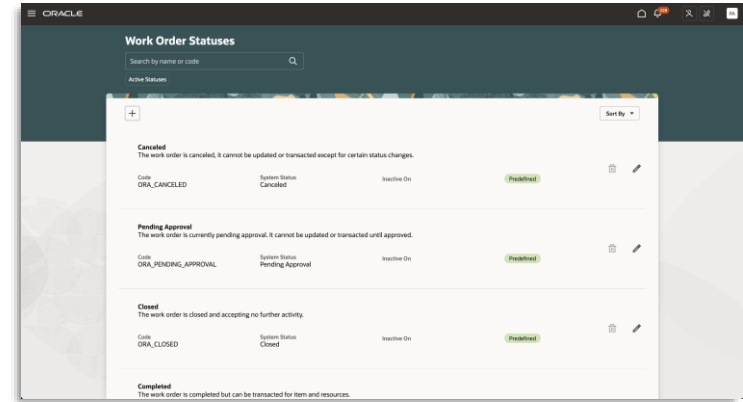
ORACLE

Work Order Statuses

Search by name or code

Active Statuses

+

Sort By

Canceled
The work order is canceled, it cannot be updated or transacted except for certain status changes.

Code
ORA_CANCELED

System Status
Canceled

Inactive On

Predefined

Pending Approval
The work order is currently pending approval. It cannot be updated or transacted until approved.

Code
ORA_PENDING_APPROVAL

System Status
Pending Approval

Inactive On

Predefined

Closed
The work order is closed and accepting no further activity.

Code
ORA_CLOSED

System Status
Closed

Inactive On

Predefined

Completed
The work order is completed but can be transacted for item and resources.